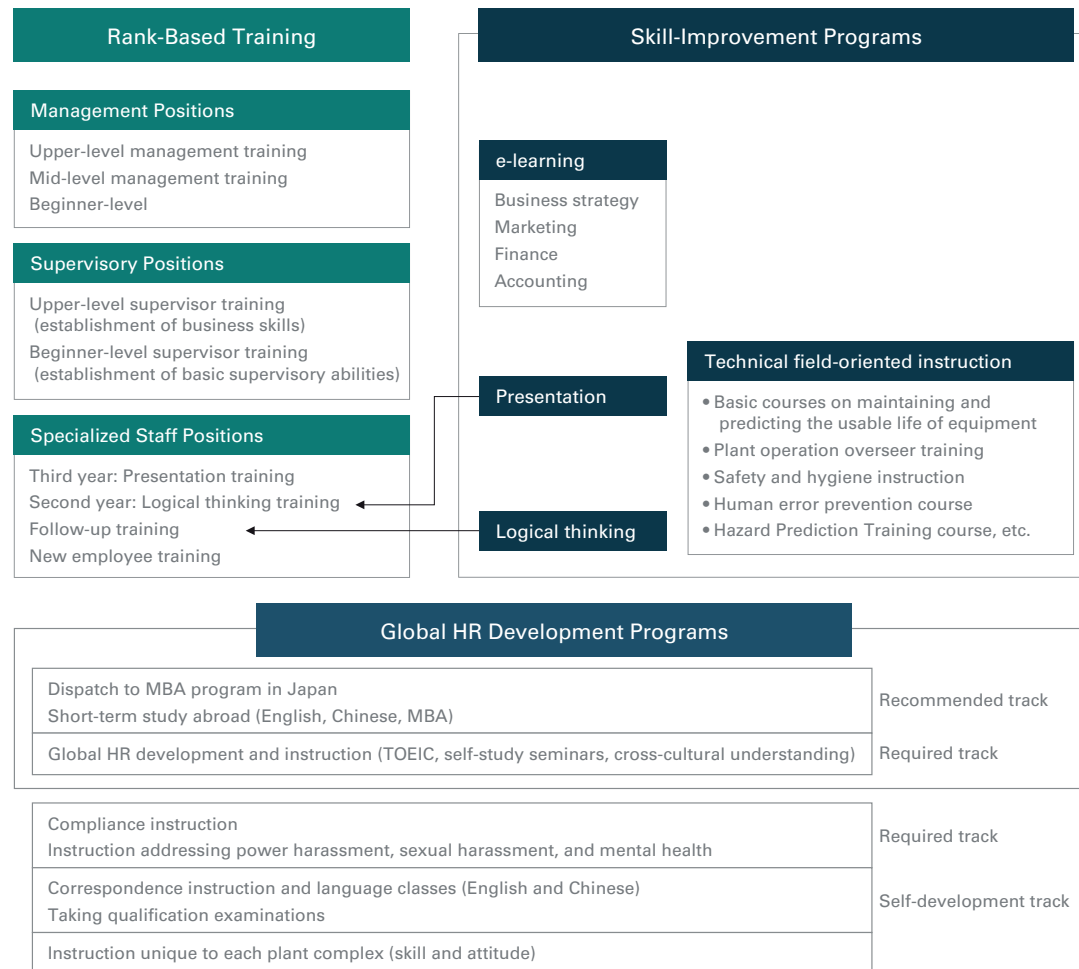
Rank-Based Training

Management Positions

Upper-level management training
Mid-level management training
Beginner-level

Supervisory Positions

Upper-level supervisor training (establishment of business skills)
Beginner-level supervisor training (establishment of basic supervisory abilities)

Specialized Staff Positions

Third year: Presentation training
Second year: Logical thinking training
Follow-up training
New employee training

Skill-Improvement Programs

e-learning

Business strategy
Marketing
Finance
Accounting

Presentation

Logical thinking

Technical field-oriented instruction

• Basic courses on maintaining and predicting the usable life of equipment
• Plant operation overseer training
• Safety and hygiene instruction
• Human error prevention course
• Hazard Prediction Training course, etc.

Global HR Development Programs

| | |
|---|---|
| Dispatch to MBA program in Japan<br>Short-term study abroad (English, Chinese, MBA) | Recommended track |
| Global HR development and instruction (TOEIC, self-study seminars, cross-cultural understanding) | Required track |

| | |
|---|---|
| Compliance instruction<br>Instruction addressing power harassment, sexual harassment, and mental health | Required track |
| Correspondence instruction and language classes (English and Chinese)<br>Taking qualification examinations | Self-development track |
| Instruction unique to each plant complex (skill and attitude) | |